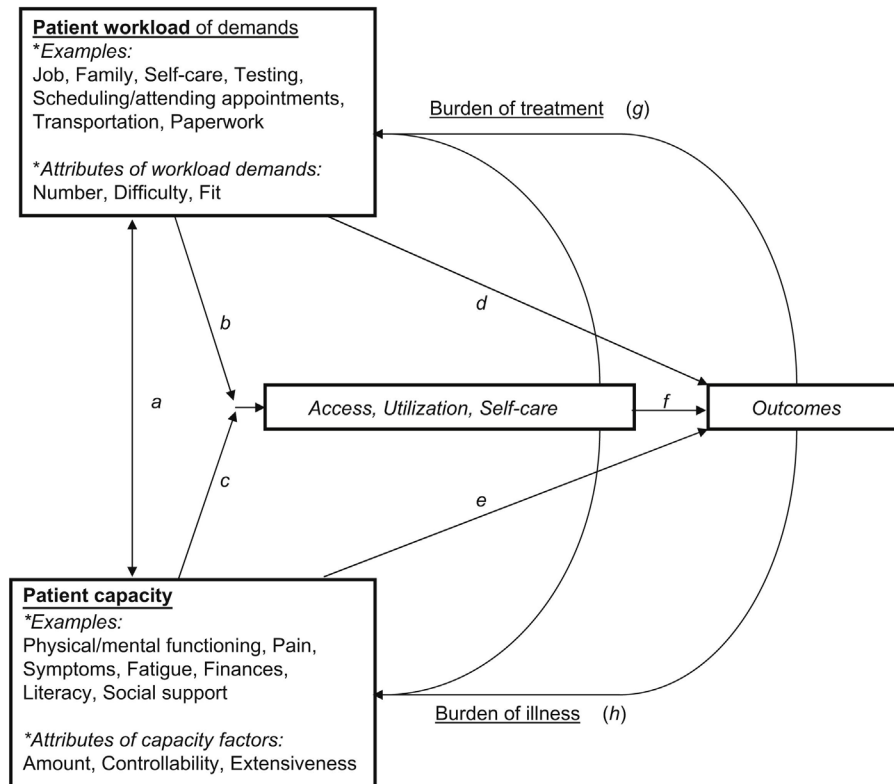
Patient workload of demands
*Examples:
Job, Family, Self-care, Testing, Scheduling/attending appointments, Transportation, Paperwork

*Attributes of workload demands:
Number, Difficulty, Fit

Burden of treatment (g)

b

d

a

Access, Utilization, Self-care

f

Outcomes

c

e

Patient capacity
*Examples:
Physical/mental functioning, Pain, Symptoms, Fatigue, Finances, Literacy, Social support

*Attributes of capacity factors:
Amount, Controllability, Extensiveness

Burden of illness (h)